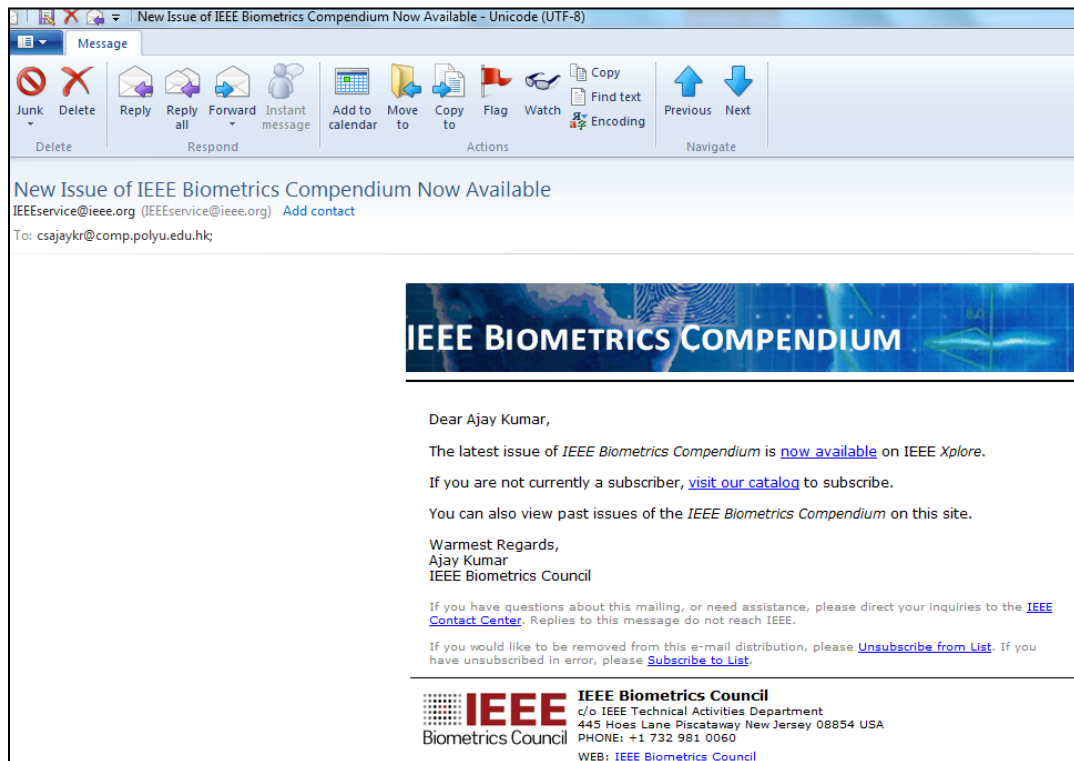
New Issue of IEEE Biometrics Compendium Now Available - Unicode (UTF-8)

Message

Junk Delete
Delete

Reply Reply all Forward Instant message
Respond

Add to calendar Move to Copy to Flag Watch Copy Find text Encoding
Actions

Previous Next
Navigate

New Issue of IEEE Biometrics Compendium Now Available
IEEEservice@ieee.org (IEEEservice@ieee.org) Add contact
To: csajaykr@comp.polyu.edu.hk;

IEEE BIOMETRICS COMPENDIUM

Dear Ajay Kumar,

The latest issue of *IEEE Biometrics Compendium* is now available on IEEE *Xplore*.

If you are not currently a subscriber, visit our catalog to subscribe.

You can also view past issues of the *IEEE Biometrics Compendium* on this site.

Warmest Regards,
Ajay Kumar
IEEE Biometrics Council

If you have questions about this mailing, or need assistance, please direct your inquiries to the IEEE Contact Center. Replies to this message do not reach IEEE.

If you would like to be removed from this e-mail distribution, please Unsubscribe from List. If you have unsubscribed in error, please Subscribe to List.

IEEE Biometrics Council
IEEE Biometrics Council
c/o IEEE Technical Activities Department
445 Hoes Lane Piscataway New Jersey 08854 USA
PHONE: +1 732 981 0060
WEB: IEEE Biometrics Council